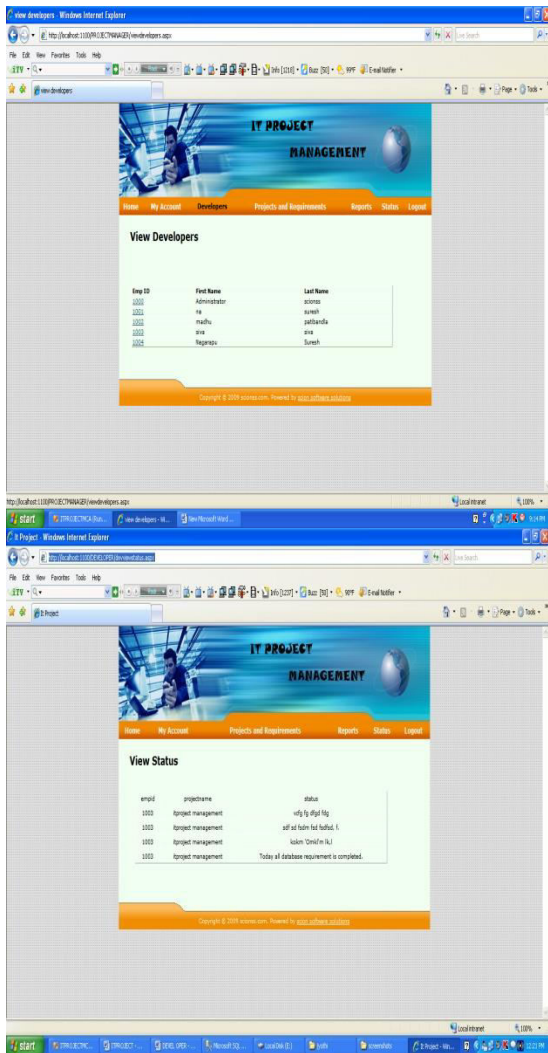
view developers - Windows Internet Explorer

http://localhost:1100/PROJECTMANAGER/viewdevelopers.aspx

Live Search

File Edit View Favorites Tools Help

Info [1218] · Buzz [50] · 99°F · E-mail Notifier

view developers

Page · Tools ·

IT PROJECT MANAGEMENT

Home My Account Developers Projects and Requirements Reports Status Logout

View Developers

| Emp ID | First Name | Last Name |
|---|---|---|
| 1000 | Administrator | scionss |
| 1001 | na | suresh |
| 1002 | madhu | pattibandla |
| 1003 | siva | siva |
| 1004 | Nagarapu | Suresh |

Copyright © 2009 scionss.com. Powered by scion software solutions

http://localhost:1100/PROJECTMANAGER/viewdevelopers.aspx

Local intranet 100%

start ITPROJECTMCA (Bus... view developers - W... New Microsoft Word... 9:14 PM

It Project - Windows Internet Explorer

http://localhost:1100/DEVELOPER/devviewstatus.aspx

Live Search

File Edit View Favorites Tools Help

Info [1237] · Buzz [50] · 99°F · E-mail Notifier

It Project

Page · Tools ·

IT PROJECT MANAGEMENT

Home My Account Projects and Requirements Reports Status Logout

View Status

| empid | projectname | status |
|---|---|---|
| 1003 | itproject management | vdfg fg dfgd fdg |
| 1003 | itproject management | adf sd fsdm fsd fsdfsd. f. |
| 1003 | itproject management | kokm 'Omk!'m lk.l |
| 1003 | itproject management | Today all database requirement is completed. |

Copyright © 2009 scionss.com. Powered by scion software solutions

Local intranet 100%

start ITPROJECTMC... ITPROJECT - ... DEVELOPER-... Microsoft SQL... Local Disk (E:) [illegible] screenshots It Project - Win... 12:21 PM